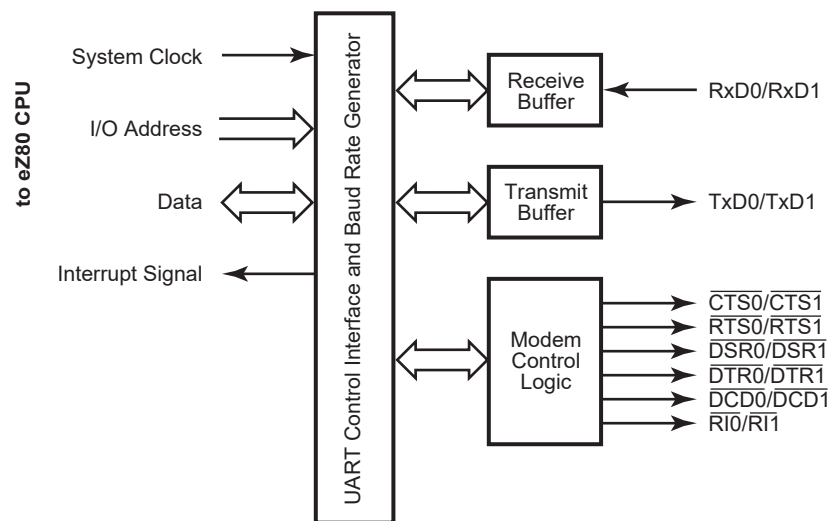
to eZ80 CPU

System Clock

I/O Address

Data

Interrupt Signal

UART Control Interface and Baud Rate Generator

Receive Buffer

RxD0/RxD1

Transmit Buffer

TxD0/TxD1

Modem Control Logic

$\overline{CTS0}/\overline{CTS1}$
$\overline{RTS0}/\overline{RTS1}$
$\overline{DSR0}/\overline{DSR1}$
$\overline{DTR0}/\overline{DTR1}$
$\overline{DCD0}/\overline{DCD1}$
$\overline{RI0}/\overline{RI1}$